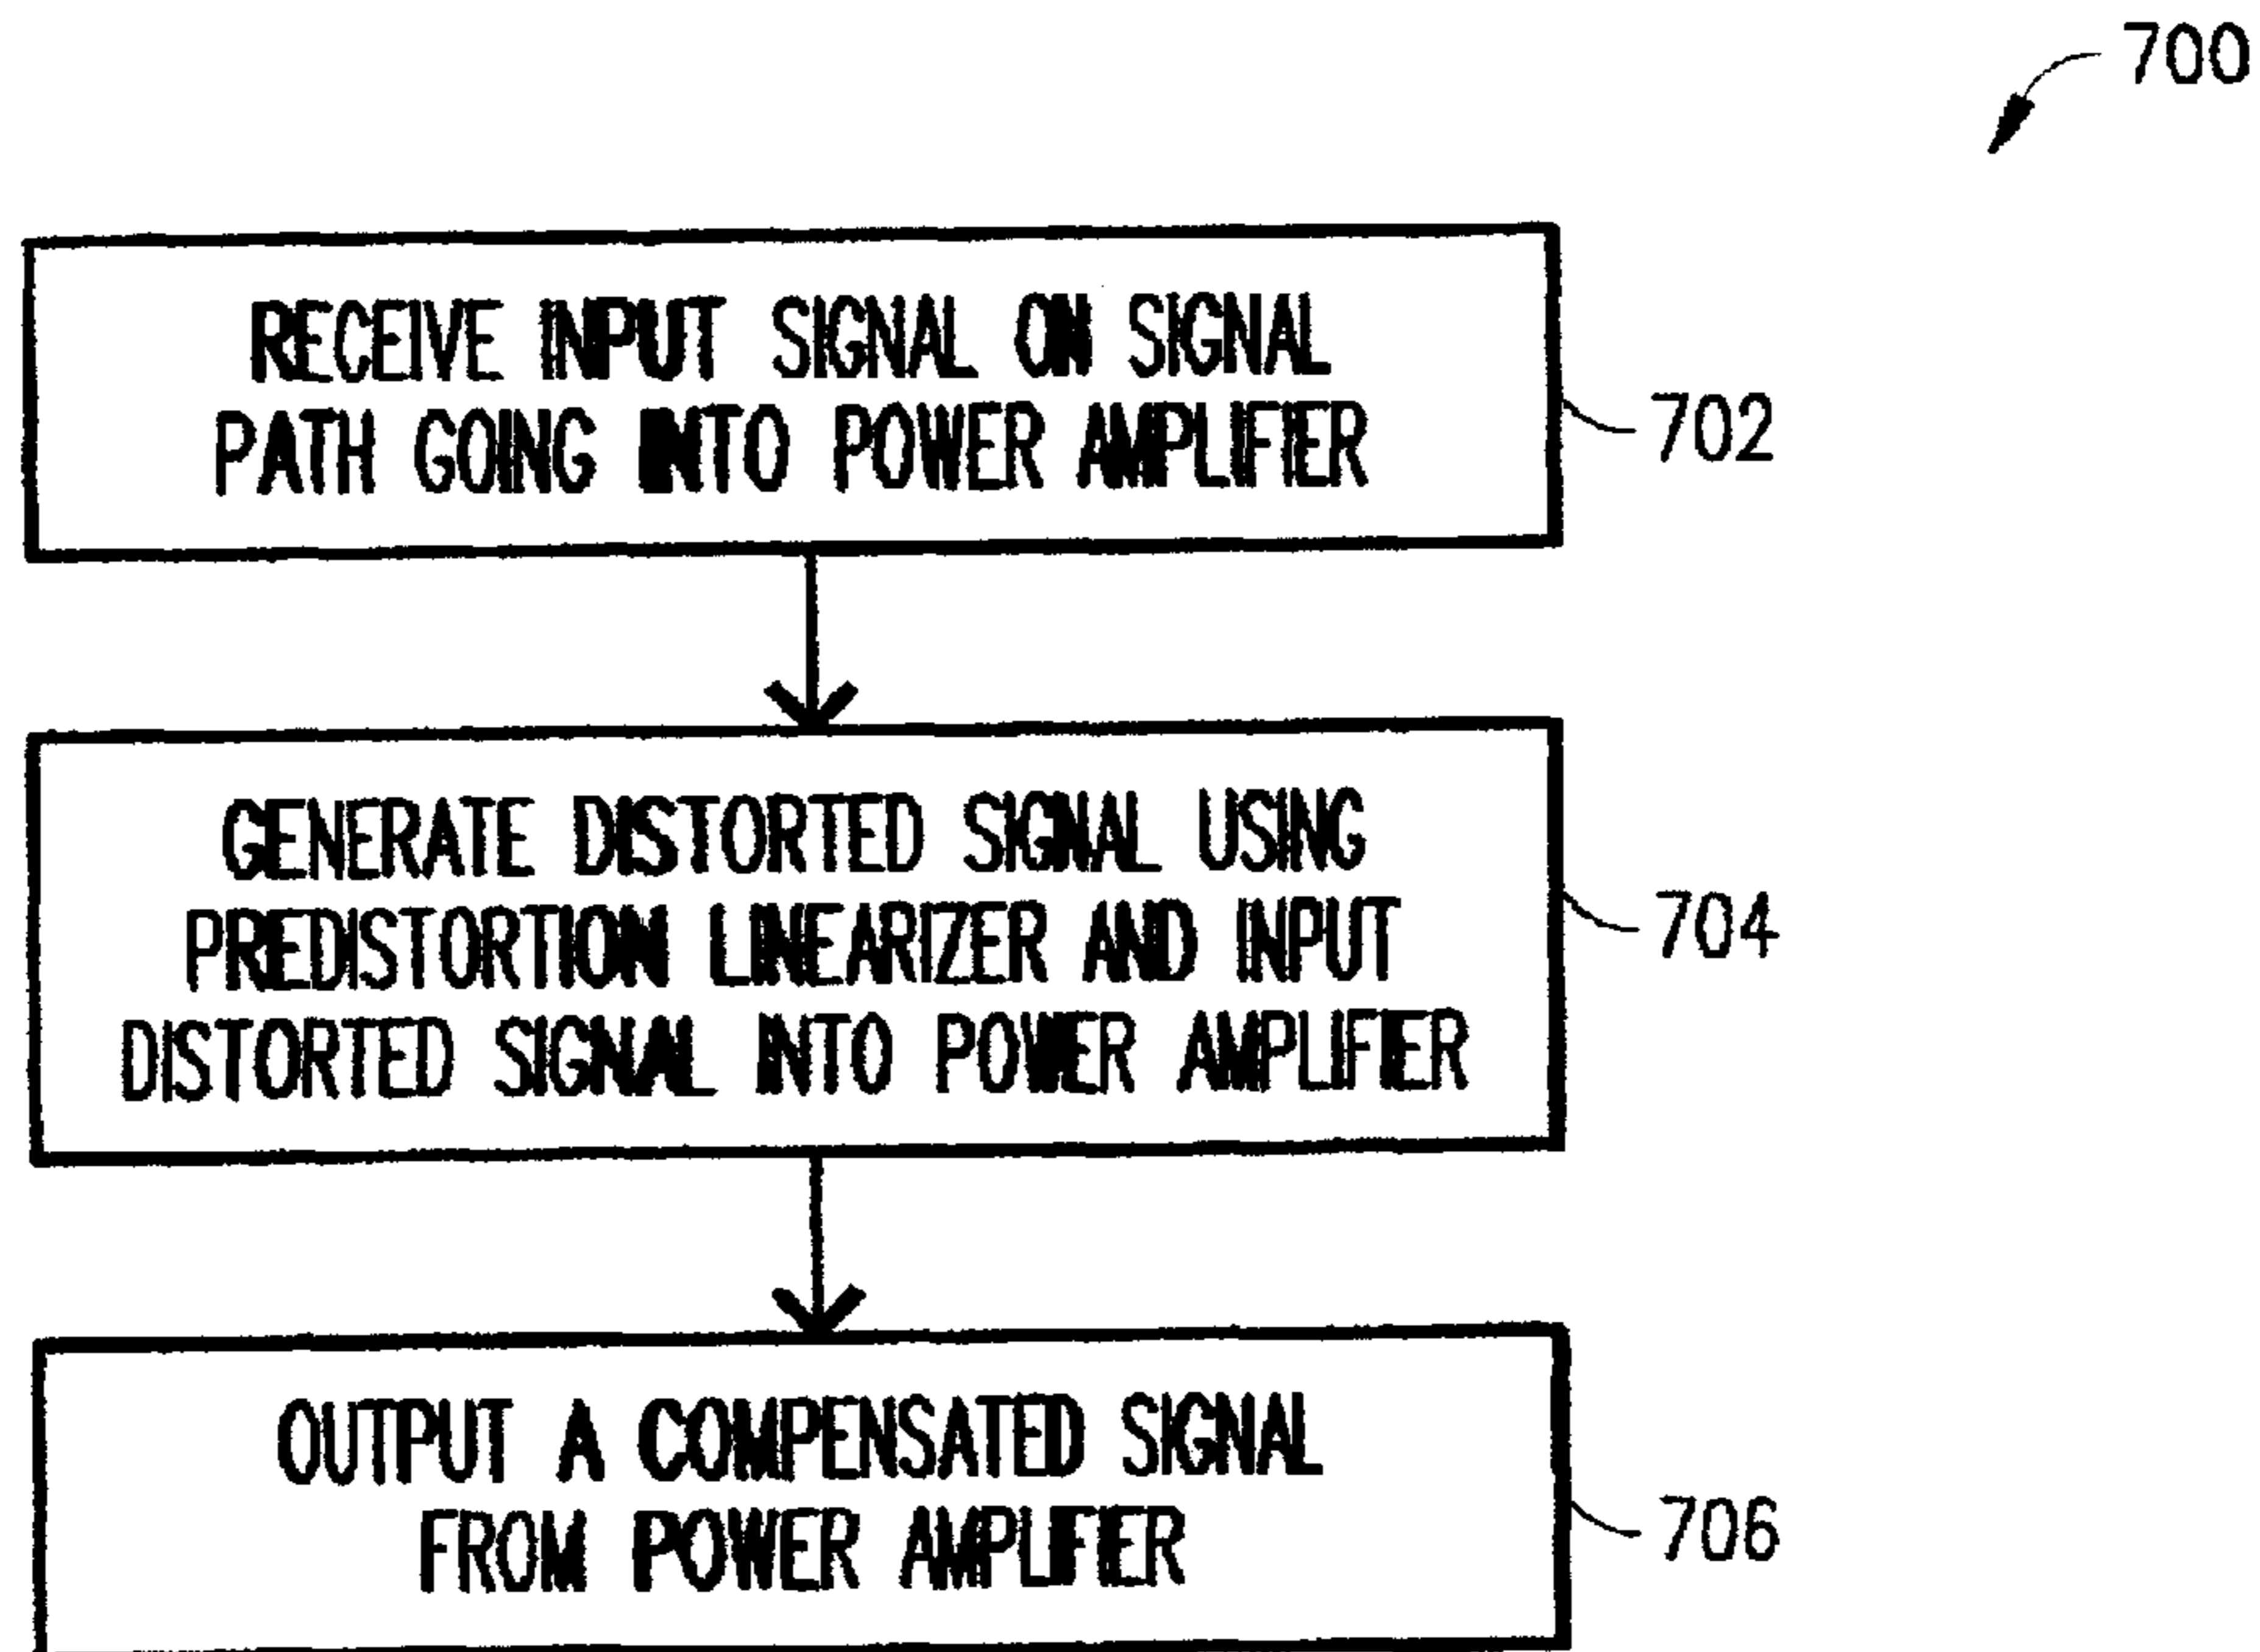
700

RECEIVE INPUT SIGNAL ON SIGNAL PATH GOING INTO POWER AMPLIFIER

702

GENERATE DISTORTED SIGNAL USING PREDISTORTION LINEARIZER AND INPUT DISTORTED SIGNAL INTO POWER AMPLIFIER

704

OUTPUT A COMPENSATED SIGNAL FROM POWER AMPLIFIER

706